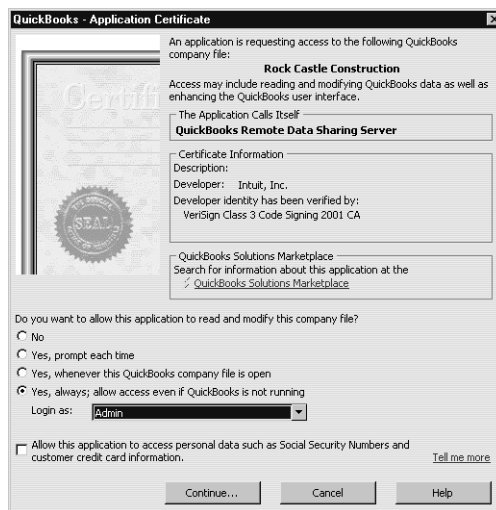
QuickBooks - Application Certificate

Certifi

SEAL

An application is requesting access to the following QuickBooks company file:

Rock Castle Construction

Access may include reading and modifying QuickBooks data as well as enhancing the QuickBooks user interface.

The Application Calls Itself
QuickBooks Remote Data Sharing Server

Certificate Information
Description:
Developer: Intuit, Inc.
Developer identity has been verified by:
VeriSign Class 3 Code Signing 2001 CA

QuickBooks Solutions Marketplace
Search for information about this application at the
QuickBooks Solutions Marketplace

Do you want to allow this application to read and modify this company file?
No
Yes, prompt each time
Yes, whenever this QuickBooks company file is open
Yes, always; allow access even if QuickBooks is not running
Login as: Admin

Allow this application to access personal data such as Social Security Numbers and customer credit card information.

Tell me more

Continue...
Cancel
Help